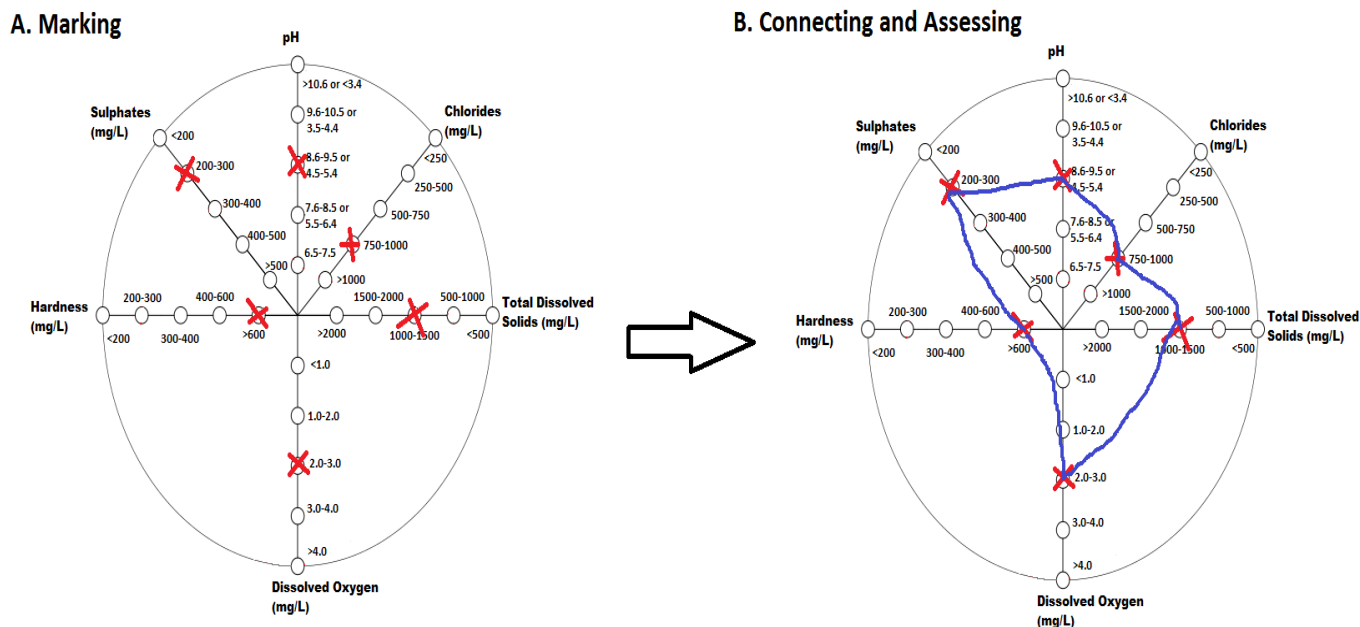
A. Marking

pH

>10.6 or <3.4
9.6-10.5 or 3.5-4.4
8.6-9.5 or 4.5-5.4
7.6-8.5 or 5.5-6.4
6.5-7.5

Sulphates (mg/L)
<200
200-300
300-400
400-500
>500

Chlorides (mg/L)
<250
250-500
500-750
750-1000
>1000

Hardness (mg/L)
200-300
400-600
<200
300-400
>600

>2000
1500-2000
500-1000
1000-1500
<500
Total Dissolved Solids (mg/L)

<1.0
1.0-2.0
2.0-3.0
3.0-4.0
>4.0
Dissolved Oxygen (mg/L)

B. Connecting and Assessing

pH

>10.6 or <3.4
9.6-10.5 or 3.5-4.4
8.6-9.5 or 4.5-5.4
7.6-8.5 or 5.5-6.4
6.5-7.5

Sulphates (mg/L)
<200
200-300
300-400
400-500
>500

Chlorides (mg/L)
<250
250-500
500-750
750-1000
>1000

Hardness (mg/L)
200-300
400-600
<200
300-400
>600

>2000
1500-2000
500-1000
1000-1500
<500
Total Dissolved Solids (mg/L)

<1.0
1.0-2.0
2.0-3.0
3.0-4.0
>4.0
Dissolved Oxygen (mg/L)